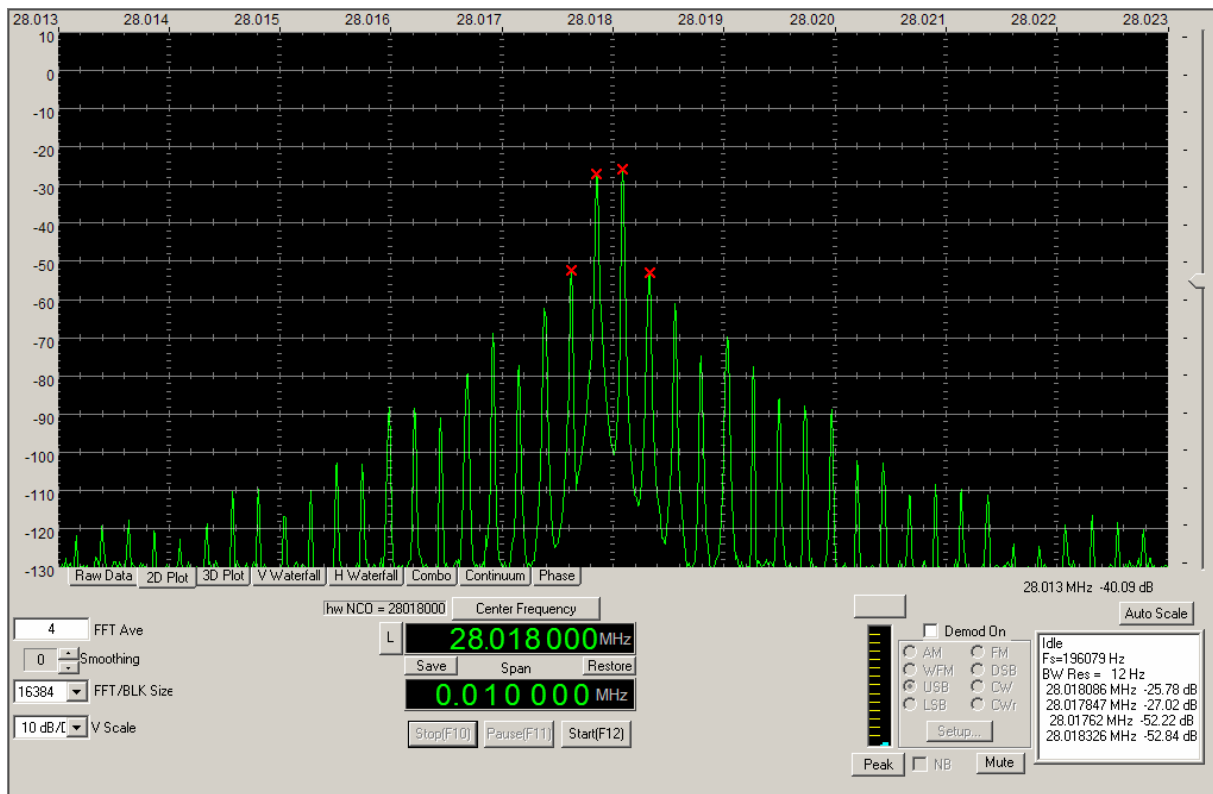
28.013 28.014 28.015 28.016 28.017 28.018 28.019 28.020 28.021 28.022 28.023

10
0
-10
-20
-30
-40
-50
-60
-70
-80
-90
-100
-110
-120
-130

Raw Data | 2D Plot | 3D Plot | V Waterfall | H Waterfall | Combo | Continuum | Phase

28.013 MHz -40.09 dB

hw NCO = 28018000 | Center Frequency

Auto Scale

4 FFT Ave
0 Smoothing
16384 FFT/BLK Size
10 dB/D V Scale

L 28.018 000 MHz
Save Span Restore
0.010 000 MHz

Stop(F10) Pause(F11) Start(F12)

Demod On
AM FM
WFM DSB
USB CW
LSB CWr
Setup...

Peak NB Mute

Idle
Fs=196079 Hz
BW Res = 12 Hz
28.018086 MHz -25.78 dB
28.017847 MHz -27.02 dB
28.01762 MHz -52.22 dB
28.018326 MHz -52.84 dB